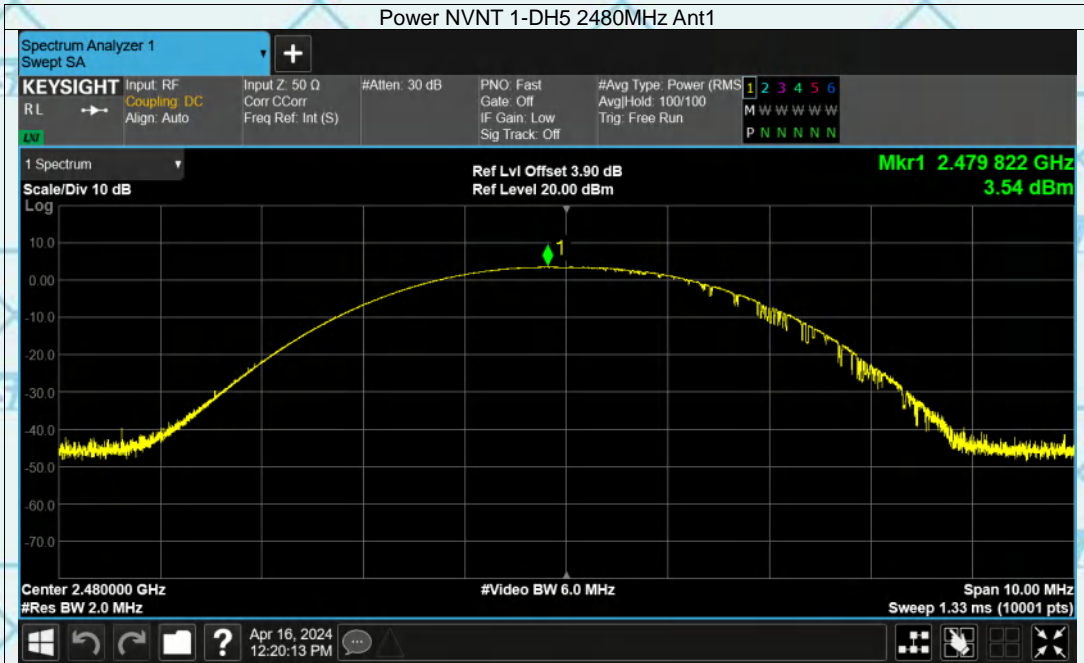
Power NVNT 1-DH5 2480MHz Ant1

Spectrum Analyzer 1
Swept SA

KEYSIGHT
RL
LXI

Input: RF
Coupling: DC
Align: Auto

Input Z: 50 Ω
Corr CCorr
Freq Ref: Int (S)

#Atten: 30 dB

PNO: Fast
Gate: Off
IF Gain: Low
Sig Track: Off

#Avg Type: Power (RMS
Avg|Hold: 100/100
Trig: Free Run

1 2 3 4 5 6
M W W W W W
P N N N N N

1 Spectrum
Scale/Div 10 dB
Log

Ref Lvl Offset 3.90 dB
Ref Level 20.00 dBm

Mkr1 2.479 822 GHz
3.54 dBm

10.0
0.00
-10.0
-20.0
-30.0
-40.0
-50.0
-60.0
-70.0

1

Center 2.480000 GHz
#Res BW 2.0 MHz

#Video BW 6.0 MHz

Span 10.00 MHz
Sweep 1.33 ms (10001 pts)

Apr 16, 2024
12:20:13 PM